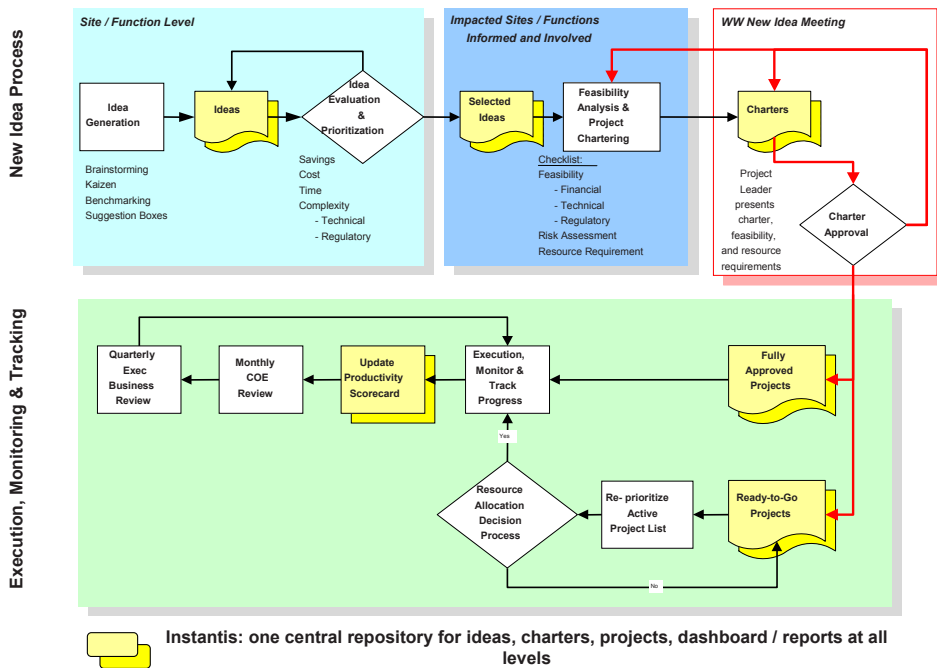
New Idea Process

Site / Function Level

Idea Generation

Ideas

Idea Evaluation & Prioritization

Brainstorming
Kaizen
Benchmarking
Suggestion Boxes

Savings
Cost
Time
Complexity
- Technical
- Regulatory

Impacted Sites / Functions Informed and Involved

Selected Ideas

Feasibility Analysis & Project Chartering

Checklist:
Feasibility
- Financial
- Technical
- Regulatory
Risk Assessment
Resource Requirement

WW New Idea Meeting

Charters

Project Leader presents charter, feasibility, and resource requirements

Charter Approval

Execution, Monitoring & Tracking

Quarterly Exec Business Review

Monthly COE Review

Update Productivity Scorecard

Execution, Monitor & Track Progress

Fully Approved Projects

Yes

Resource Allocation Decision Process

Re- prioritize Active Project List

Ready-to-Go Projects

No

Instantis: one central repository for ideas, charters, projects, dashboard / reports at all levels